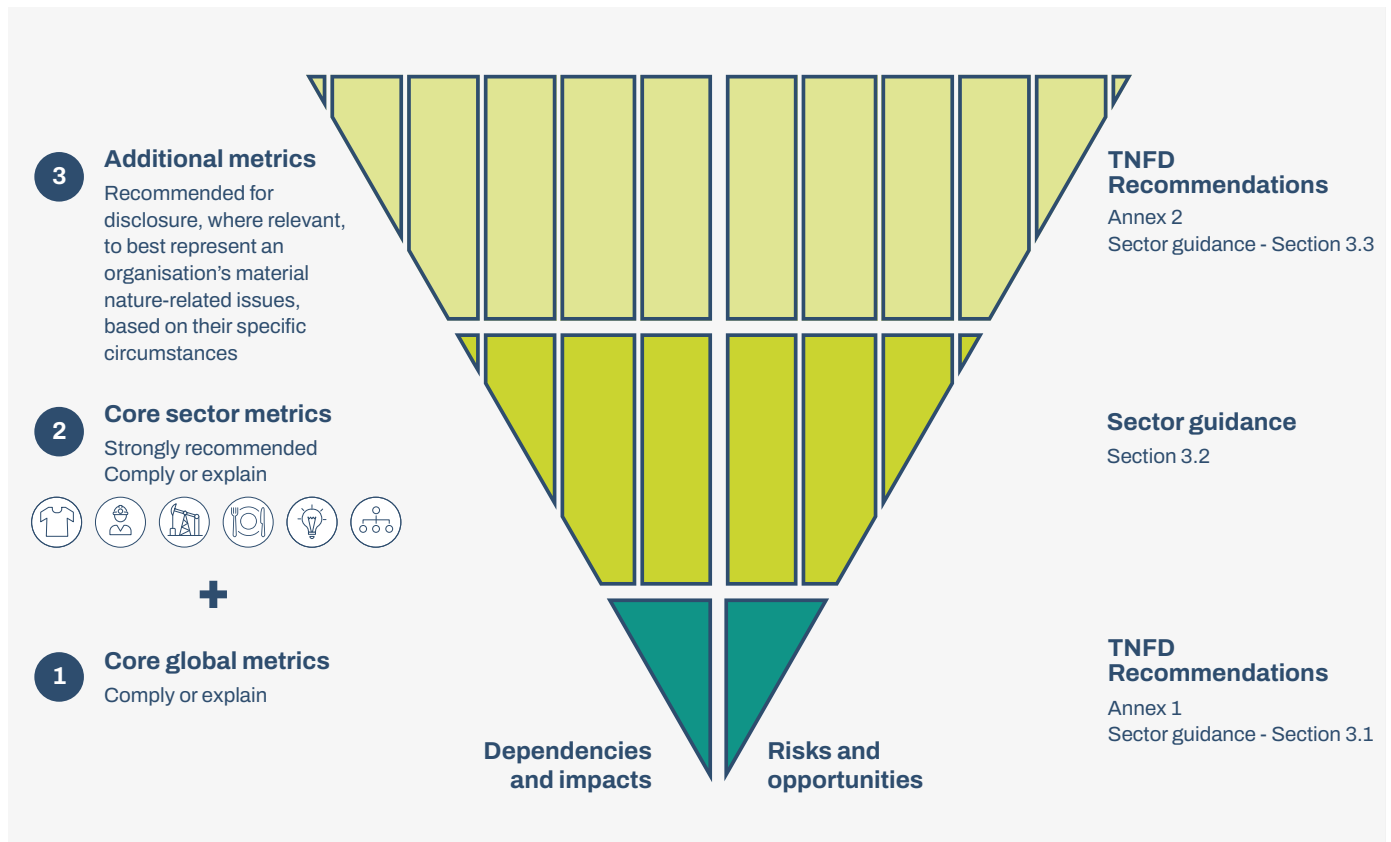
3 Additional metrics
Recommended for disclosure, where relevant, to best represent an organisation’s material nature-related issues, based on their specific circumstances

2 Core sector metrics
Strongly recommended
Comply or explain

+

1 Core global metrics
Comply or explain

TNFD Recommendations
Annex 2
Sector guidance - Section 3.3

Sector guidance
Section 3.2

TNFD Recommendations
Annex 1
Sector guidance - Section 3.1

Dependencies and impacts

Risks and opportunities